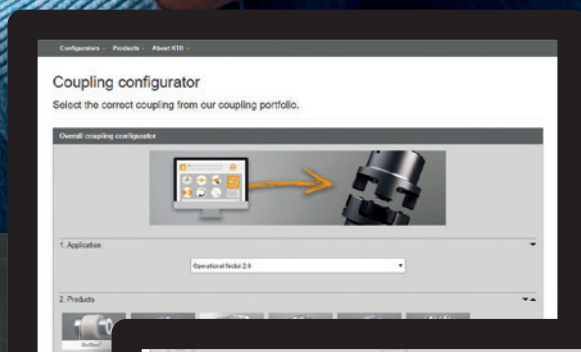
Configurators · Products · About KTR ·

Coupling configurator

Select the correct coupling from our coupling portfolio.

Overall coupling configurator

1. Application

Operational factor 2.0

2. Products

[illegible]